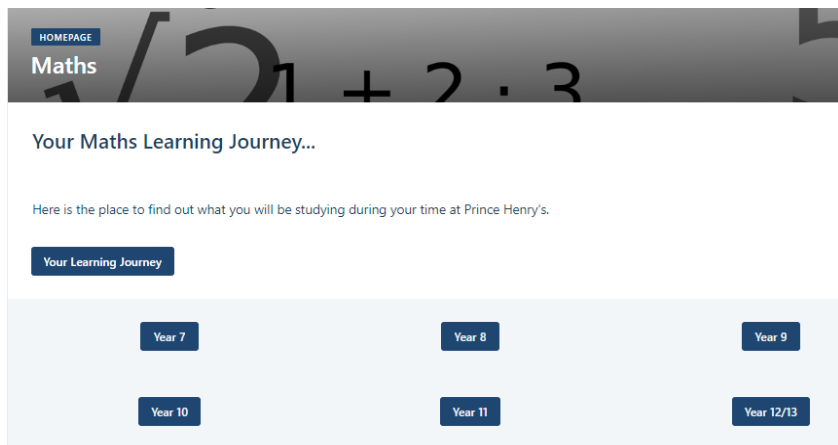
HOMEPAGE

Maths

Your Maths Learning Journey...

Here is the place to find out what you will be studying during your time at Prince Henry's.

Your Learning Journey

Year 7

Year 8

Year 9

Year 10

Year 11

Year 12/13